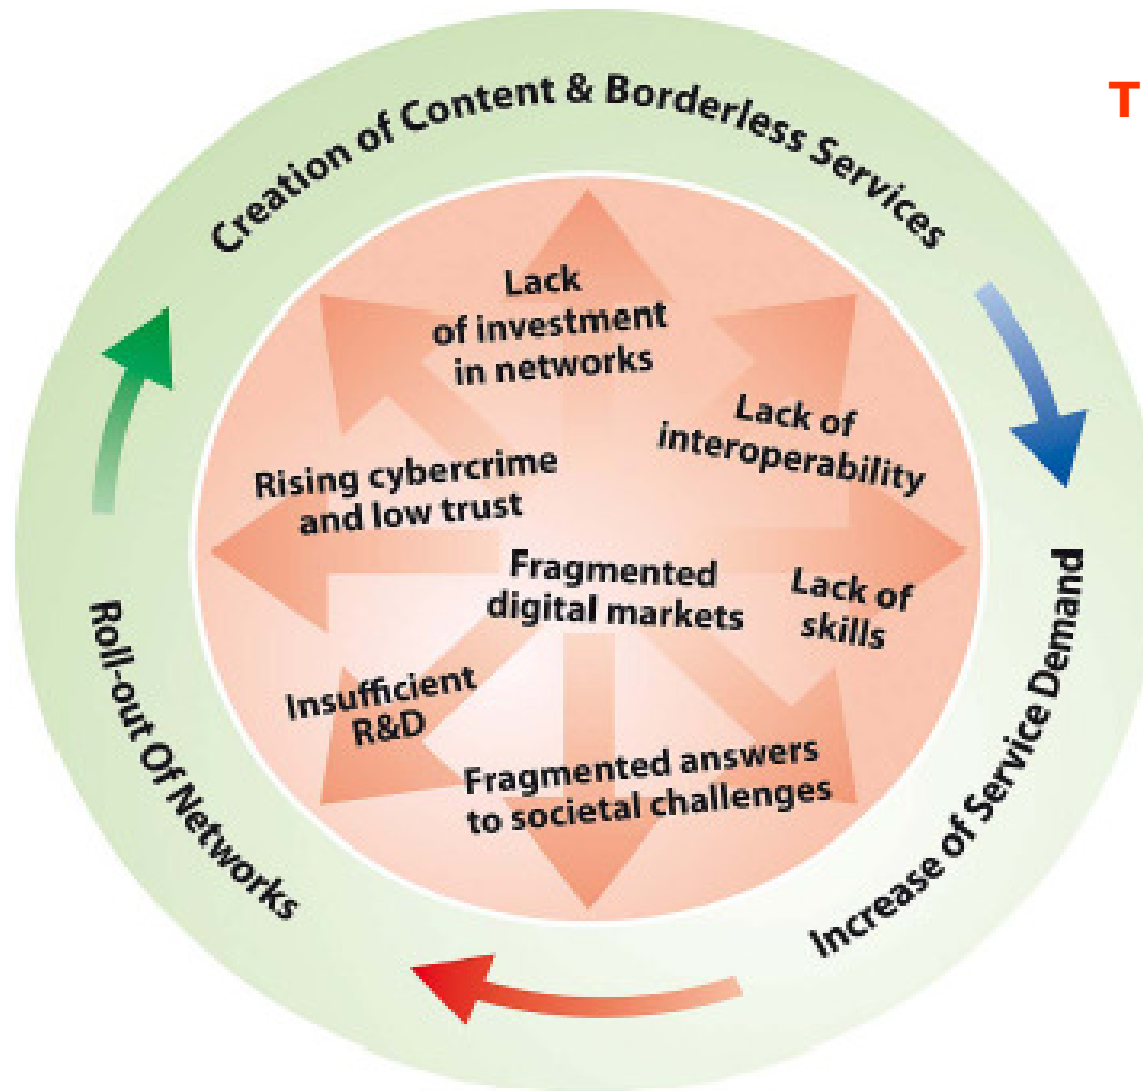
T

Creation of Content & Borderless Services

Increase of Service Demand

Roll-out Of Networks

Lack of investment in networks

Lack of interoperability

Rising cybercrime and low trust

Fragmented digital markets

Lack of skills

Insufficient R&D

Fragmented answers to societal challenges